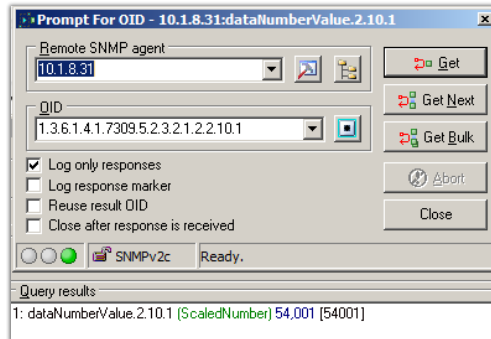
Prompt For OID - 10.1.8.31:dataNumberValue.2.10.1

Remote SNMP agent
10.1.8.31

OID
1.3.6.1.4.1.7309.5.2.3.2.1.2.2.10.1

Log only responses
Log response marker
Reuse result OID
Close after response is received

Get
Get Next
Get Bulk
Abort
Close

SNMPv2c
Ready.

Query results
1: dataNumberValue.2.10.1 (ScaledNumber) 54,001 [54001]